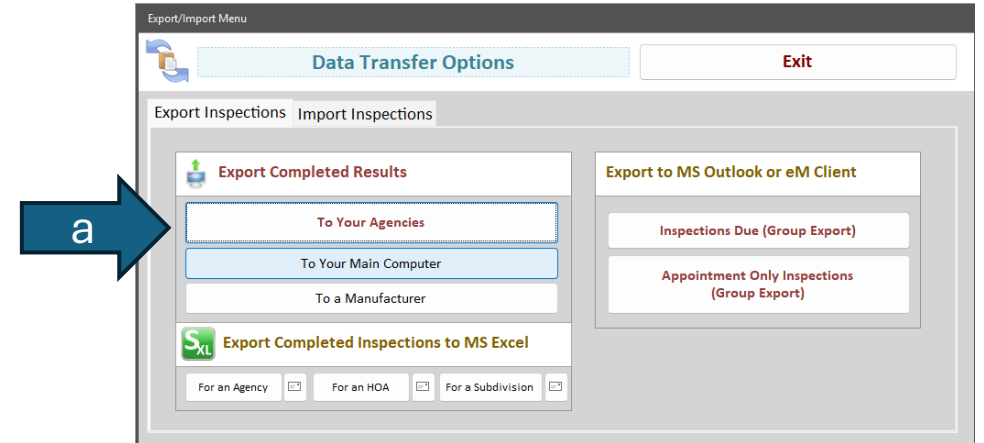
Export/Import Menu

Data Transfer Options

Exit

Export Inspections | Import Inspections

a

Export Completed Results

To Your Agencies

To Your Main Computer

To a Manufacturer

Export Completed Inspections to MS Excel

For an Agency

For an HOA

For a Subdivision

Export to MS Outlook or eM Client

Inspections Due (Group Export)

Appointment Only Inspections (Group Export)